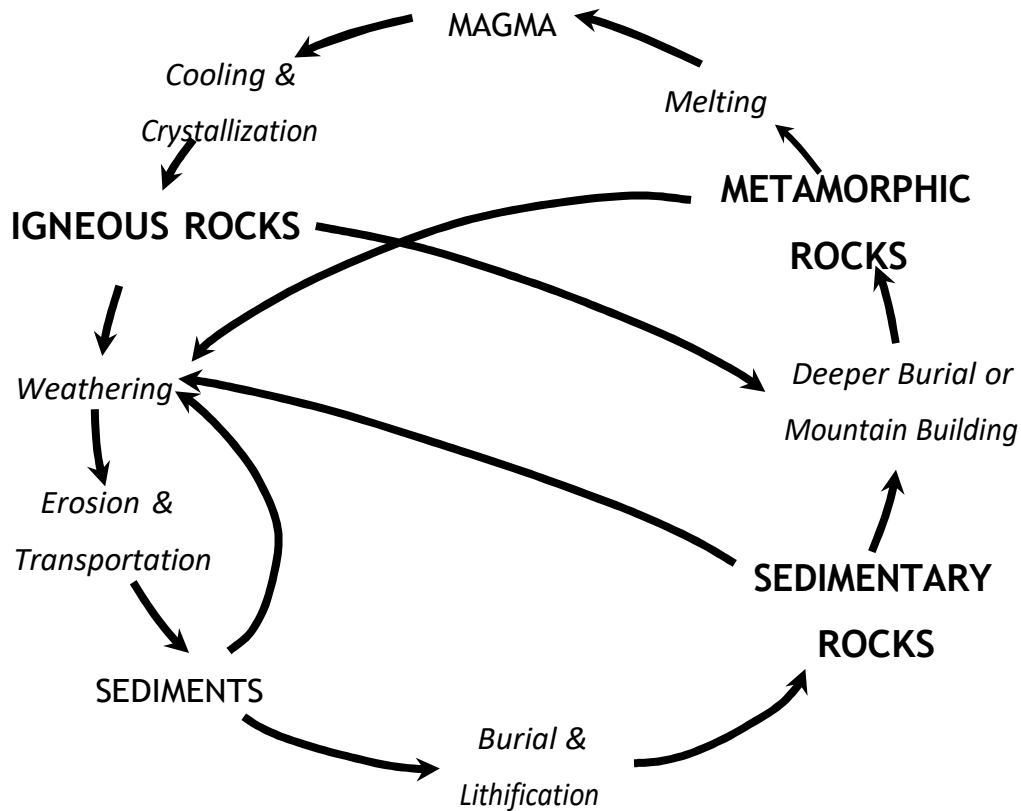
MAGMA

Cooling & Crystallization

Melting

METAMORPHIC ROCKS

IGNEOUS ROCKS

Weathering

Deeper Burial or Mountain Building

Erosion & Transportation

SEDIMENTARY ROCKS

SEDIMENTS

Burial & Lithification